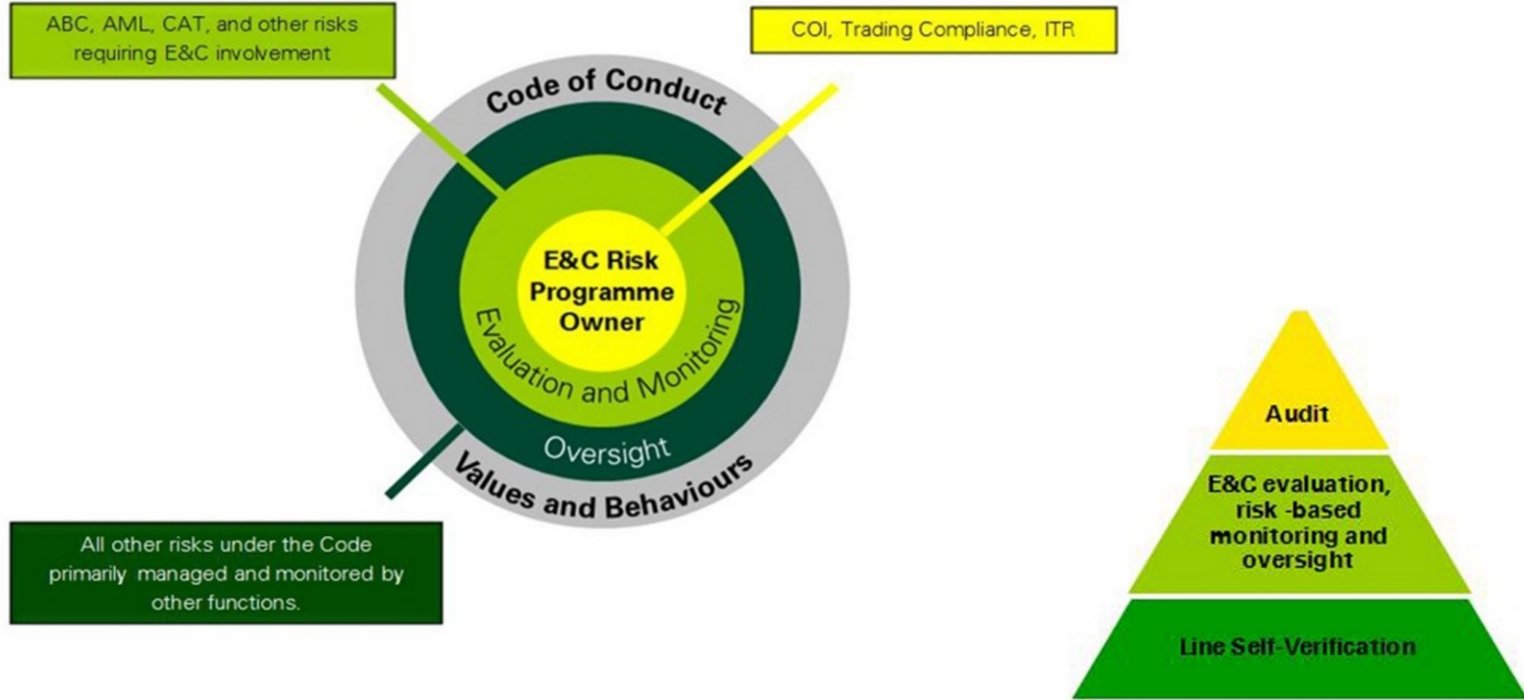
ABC, AML, CAT, and other risks requiring E&C involvement

COI, Trading Compliance, ITR

Code of Conduct

E&C Risk Programme Owner

Evaluation and Monitoring

Oversight

Values and Behaviours

All other risks under the Code primarily managed and monitored by other functions.

Audit

E&C evaluation, risk -based monitoring and oversight

Line Self-Verification